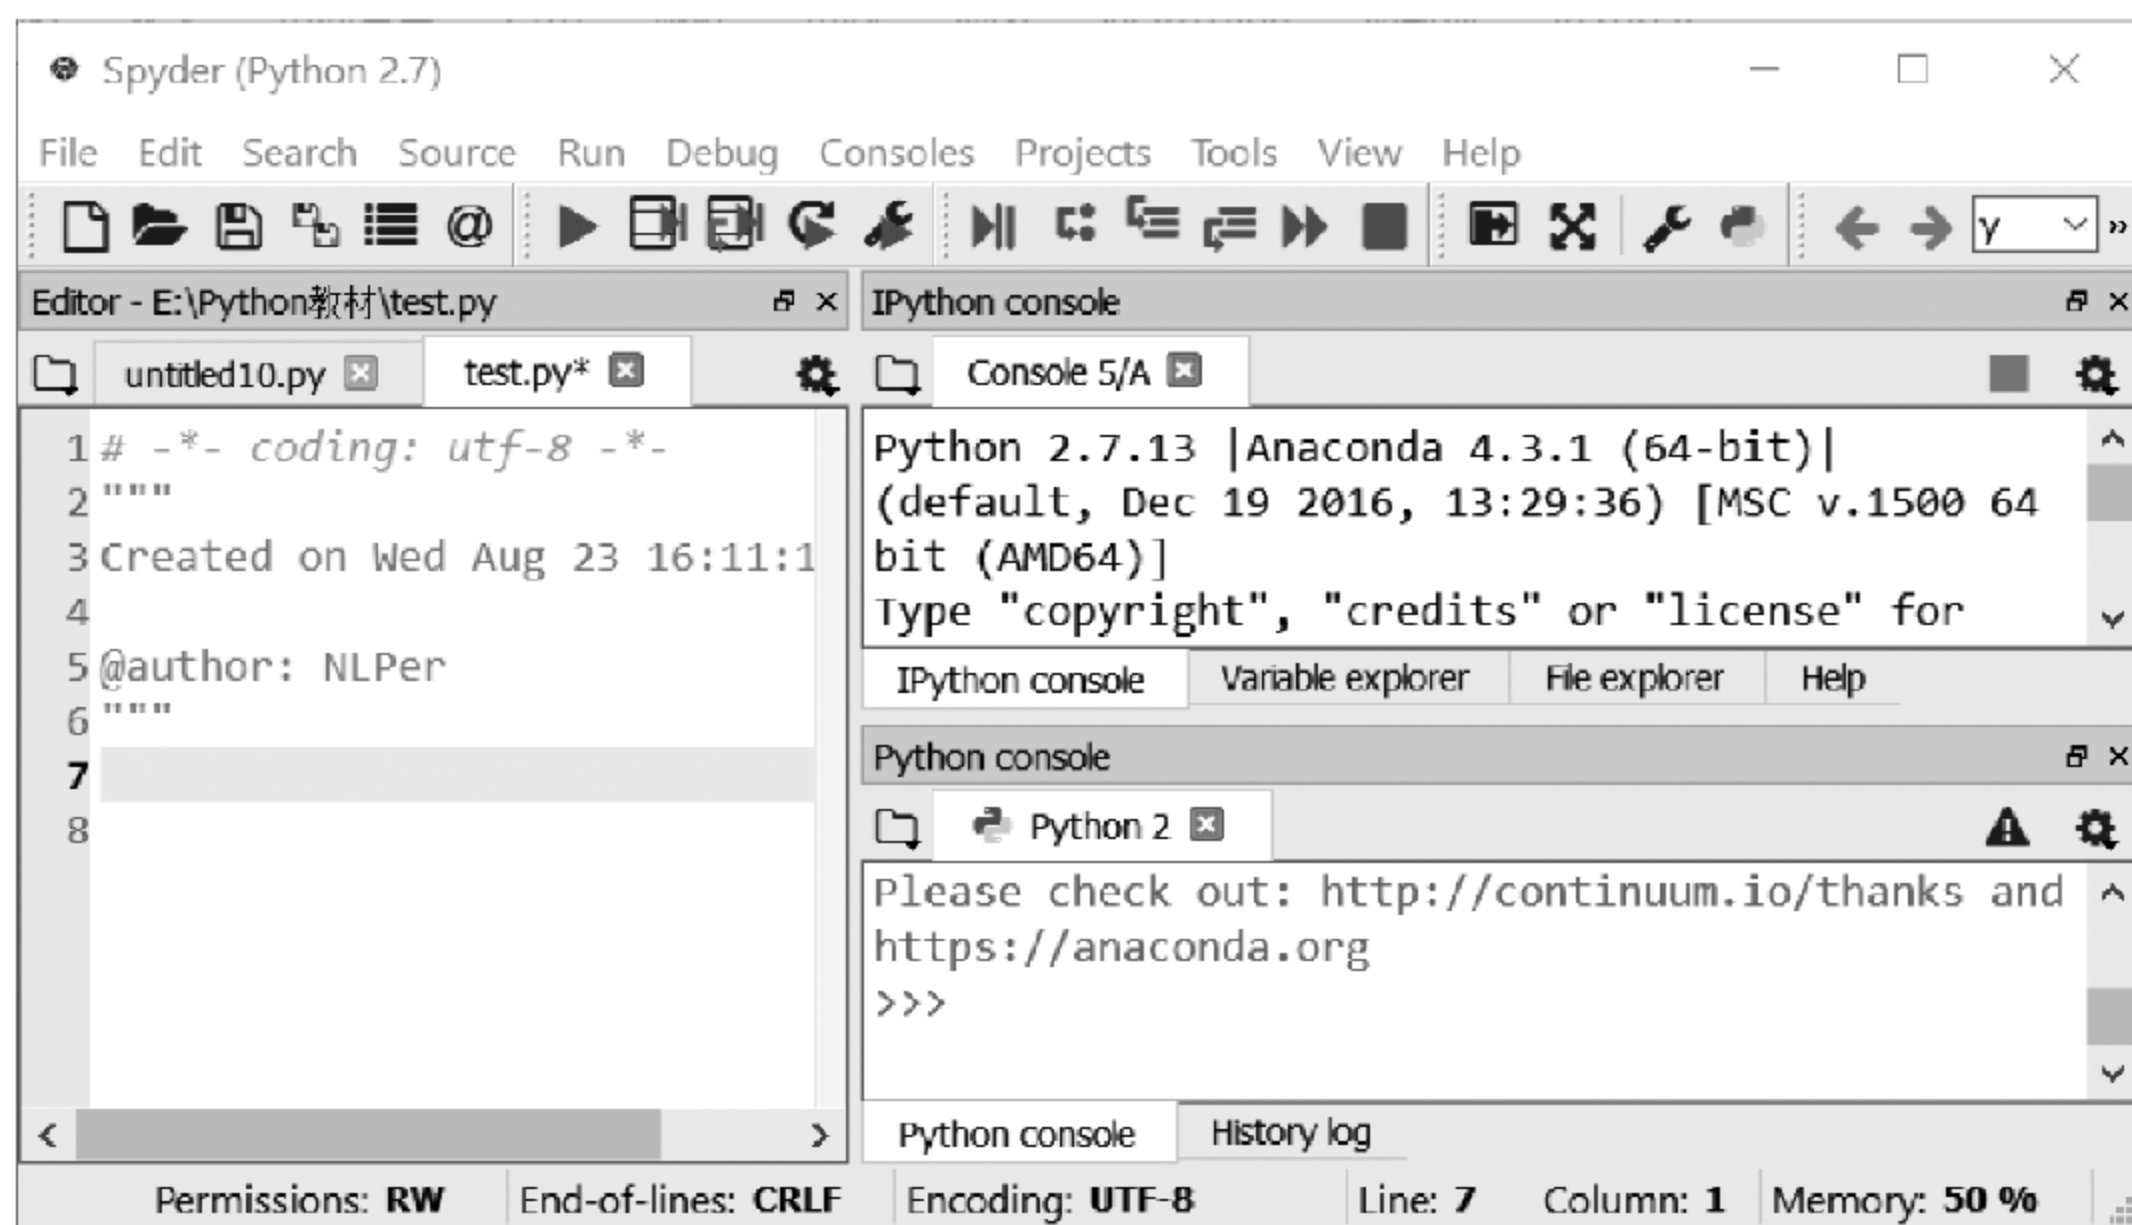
Spyder (Python 2.7)

File Edit Search Source Run Debug Consoles Projects Tools View Help

y

Editor - E:\Python教材\test.py

untitled10.py test.py*

1 # -*- coding: utf-8 -*-
2 """
3 Created on Wed Aug 23 16:11:1
4
5 @author: NLPer
6 """
7
8

IPython console

Console 5/A

Python 2.7.13 |Anaconda 4.3.1 (64-bit)| (default, Dec 19 2016, 13:29:36) [MSC v.1500 64 bit (AMD64)]
Type "copyright", "credits" or "license" for

IPython console Variable explorer File explorer Help

Python console

Python 2

Please check out: http://continuum.io/thanks and https://anaconda.org
>>>

Python console History log

Permissions: RW End-of-lines: CRLF Encoding: UTF-8 Line: 7 Column: 1 Memory: 50 %